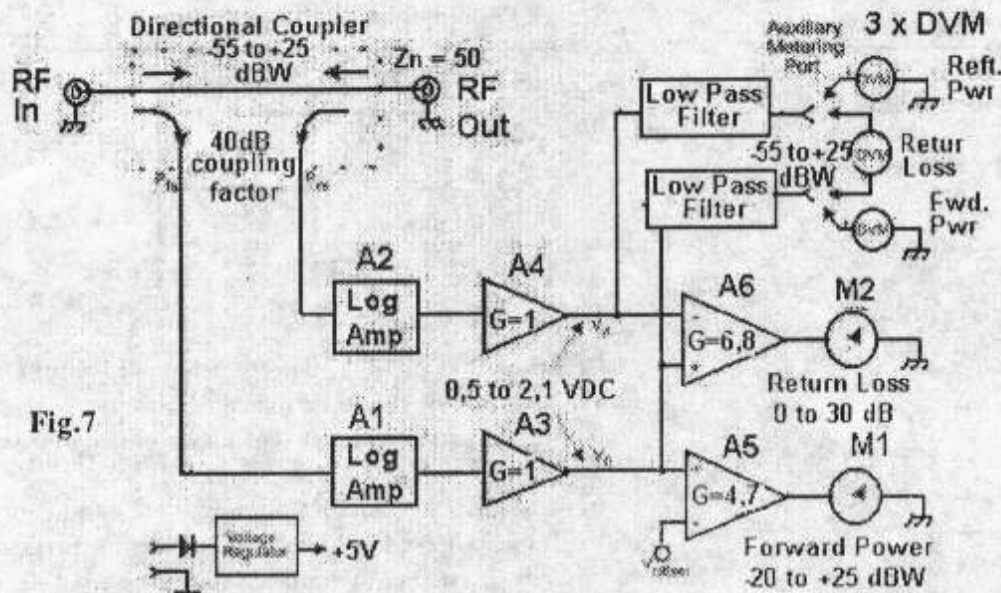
Directional Coupler
-55 to +25 dBW
Zn = 50
RF In
RF Out
40dB coupling factor
$V_{fa}$
$V_{ra}$
Auxiliary Metering Port
3 x DVM
DVM
Reft. Pwr
Low Pass Filter
-55 to +25 dBW
DVM
Retur Loss
Low Pass Filter
DVM
Fwd. Pwr
A2
Log Amp
A4
G=1
$V_r$
A6
G=6,8
M2
Return Loss 0 to 30 dB
0,5 to 2,1 VDC
Fig.7
A1
Log Amp
A3
G=1
$V_f$
A5
G=4,7
M1
Voltage Regulator
+5V
$V_{offset}$
Forward Power -20 to +25 dBW